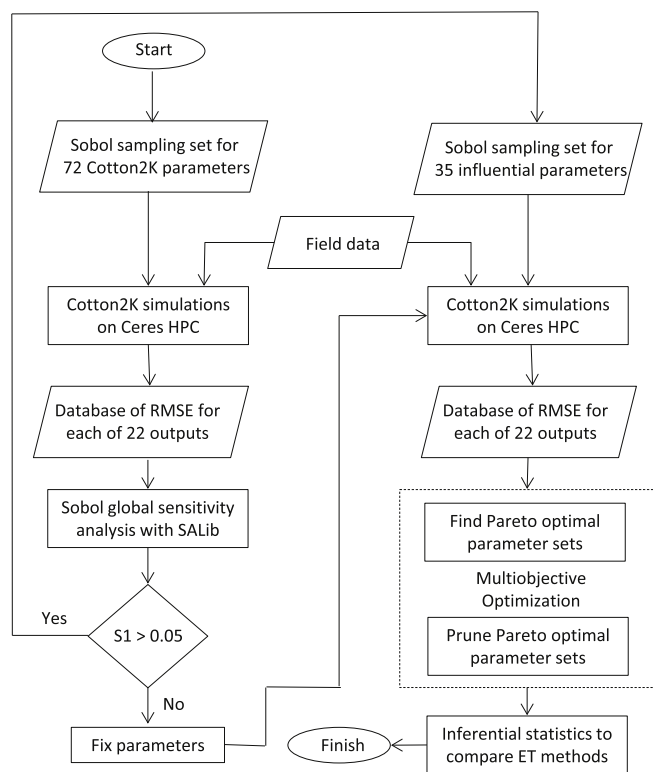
Start

Sobol sampling set for 72 Cotton2K parameters

Sobol sampling set for 35 influential parameters

Field data

Cotton2K simulations on Ceres HPC

Cotton2K simulations on Ceres HPC

Database of RMSE for each of 22 outputs

Database of RMSE for each of 22 outputs

Sobol global sensitivity analysis with SALib

Find Pareto optimal parameter sets

Multiobjective Optimization

Prune Pareto optimal parameter sets

Yes

S1 > 0.05

No

Fix parameters

Finish

Inferential statistics to compare ET methods